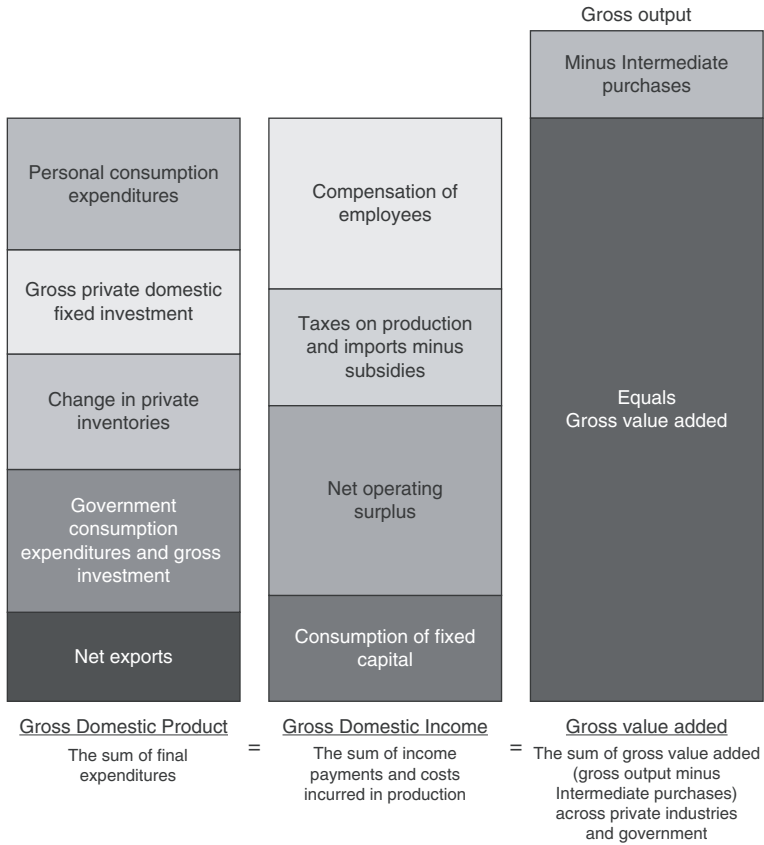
Gross output

Minus Intermediate purchases

Personal consumption expenditures

Gross private domestic fixed investment

Change in private inventories

Government consumption expenditures and gross investment

Net exports

Compensation of employees

Taxes on production and imports minus subsidies

Net operating surplus

Consumption of fixed capital

Equals
Gross value added

Gross Domestic Product
The sum of final expenditures

=

Gross Domestic Income
The sum of income payments and costs incurred in production

=

Gross value added
The sum of gross value added (gross output minus Intermediate purchases) across private industries and government